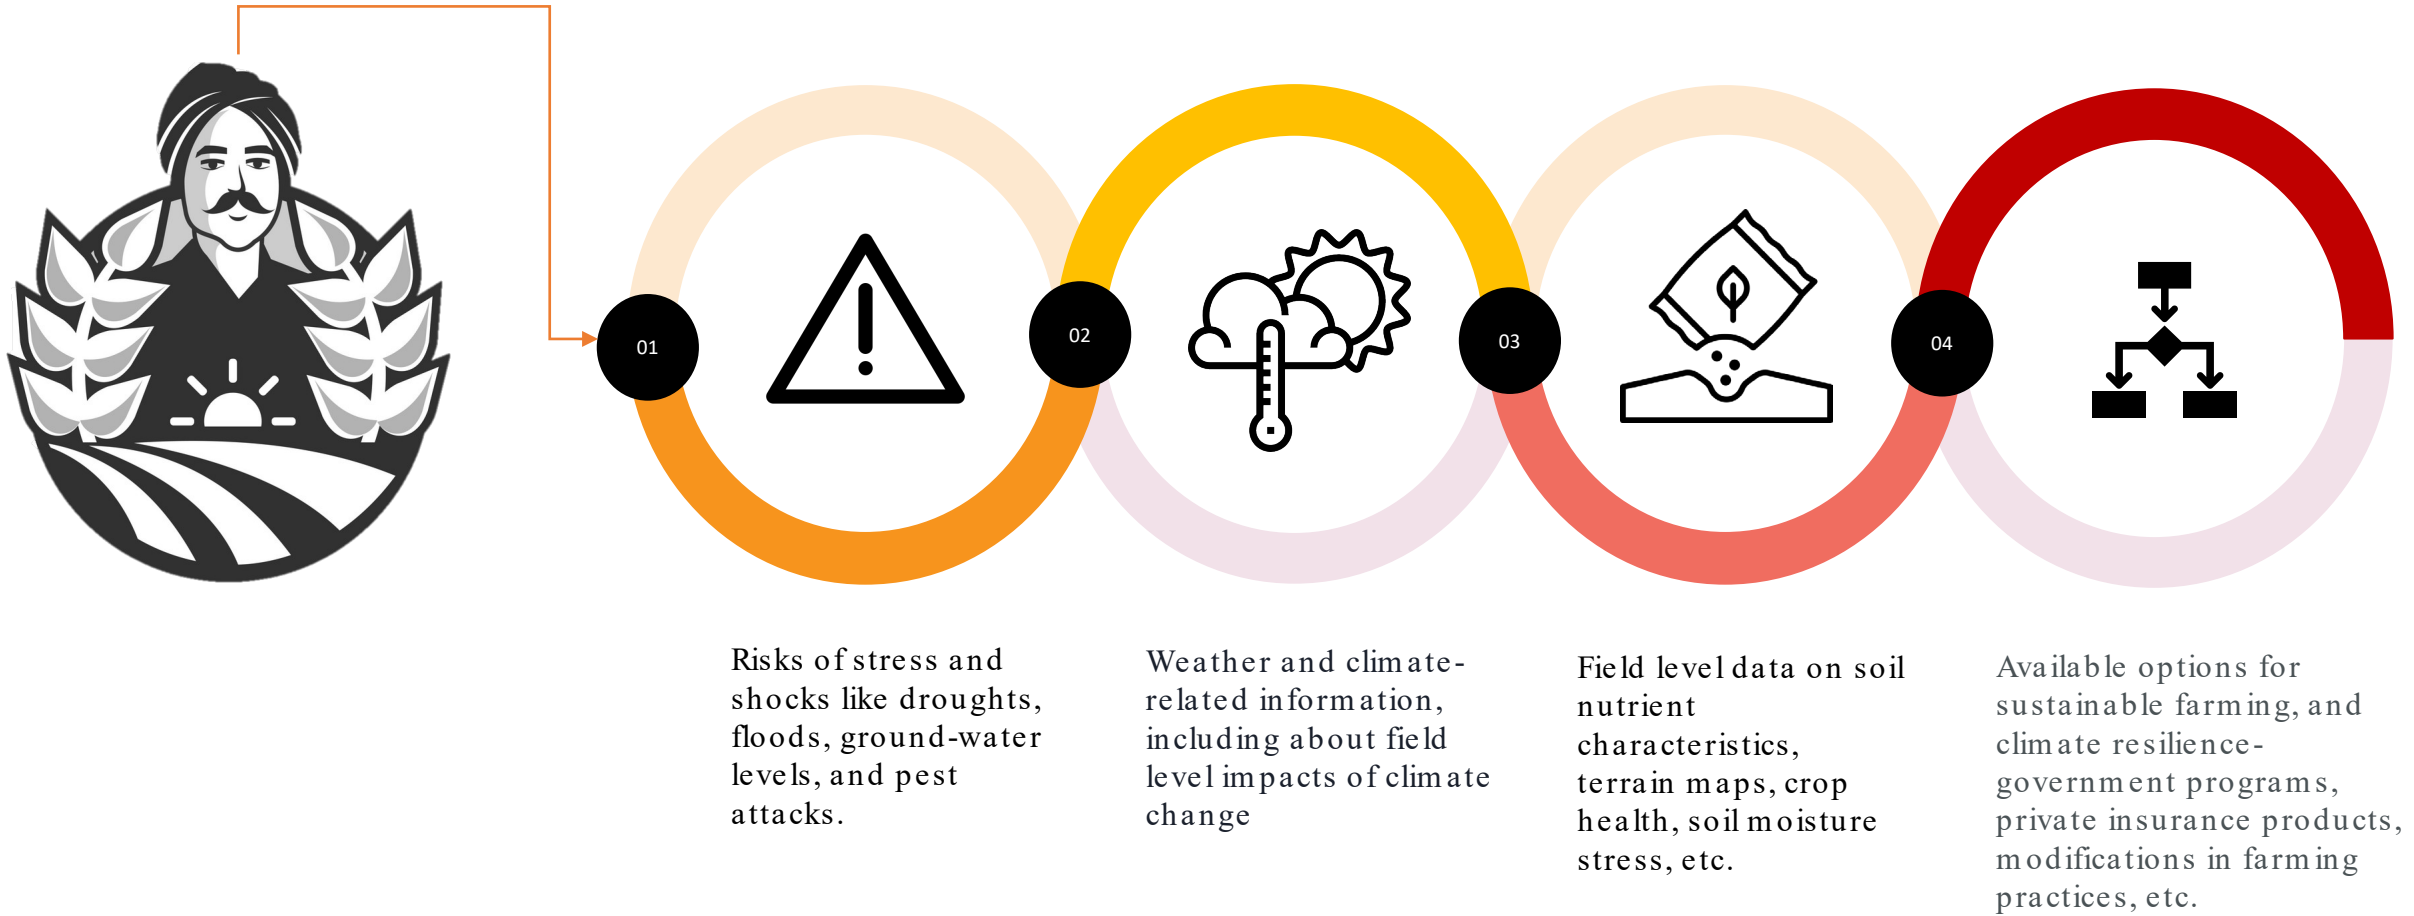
01

02

03

04

Risks of stress and shocks like droughts, floods, ground-water levels, and pest attacks.

Weather and climate-related information, including about field level impacts of climate change

Field level data on soil nutrient characteristics, terrain maps, crop health, soil moisture stress, etc.

Available options for sustainable farming, and climate resilience-government programs, private insurance products, modifications in farming practices, etc.